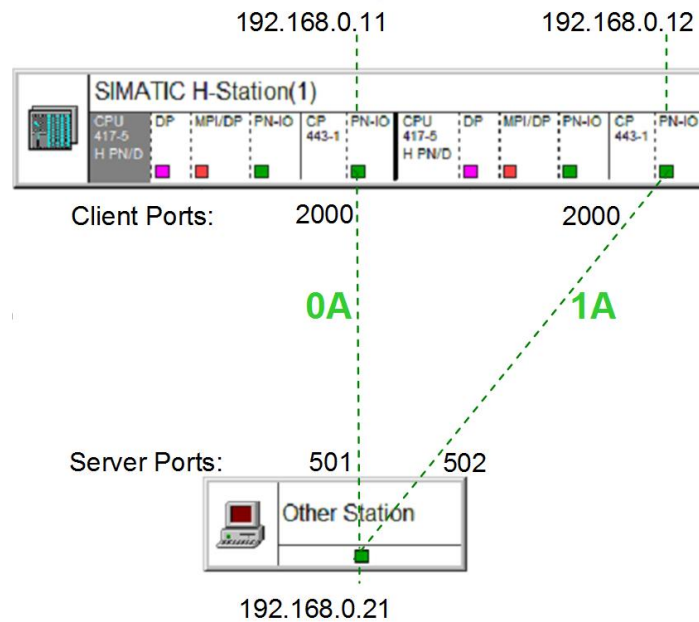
192.168.0.11

192.168.0.12

SIMATIC H-Station(1)

CPU 417-5 H PN/DP

DP

MPI/DP

PN-IO

CP 443-1

PN-IO

CPU 417-5 H PN/DP

DP

MPI/DP

PN-IO

CP 443-1

PN-IO

Client Ports:

2000

2000

0A

1A

Server Ports:

501

502

Other Station

192.168.0.21